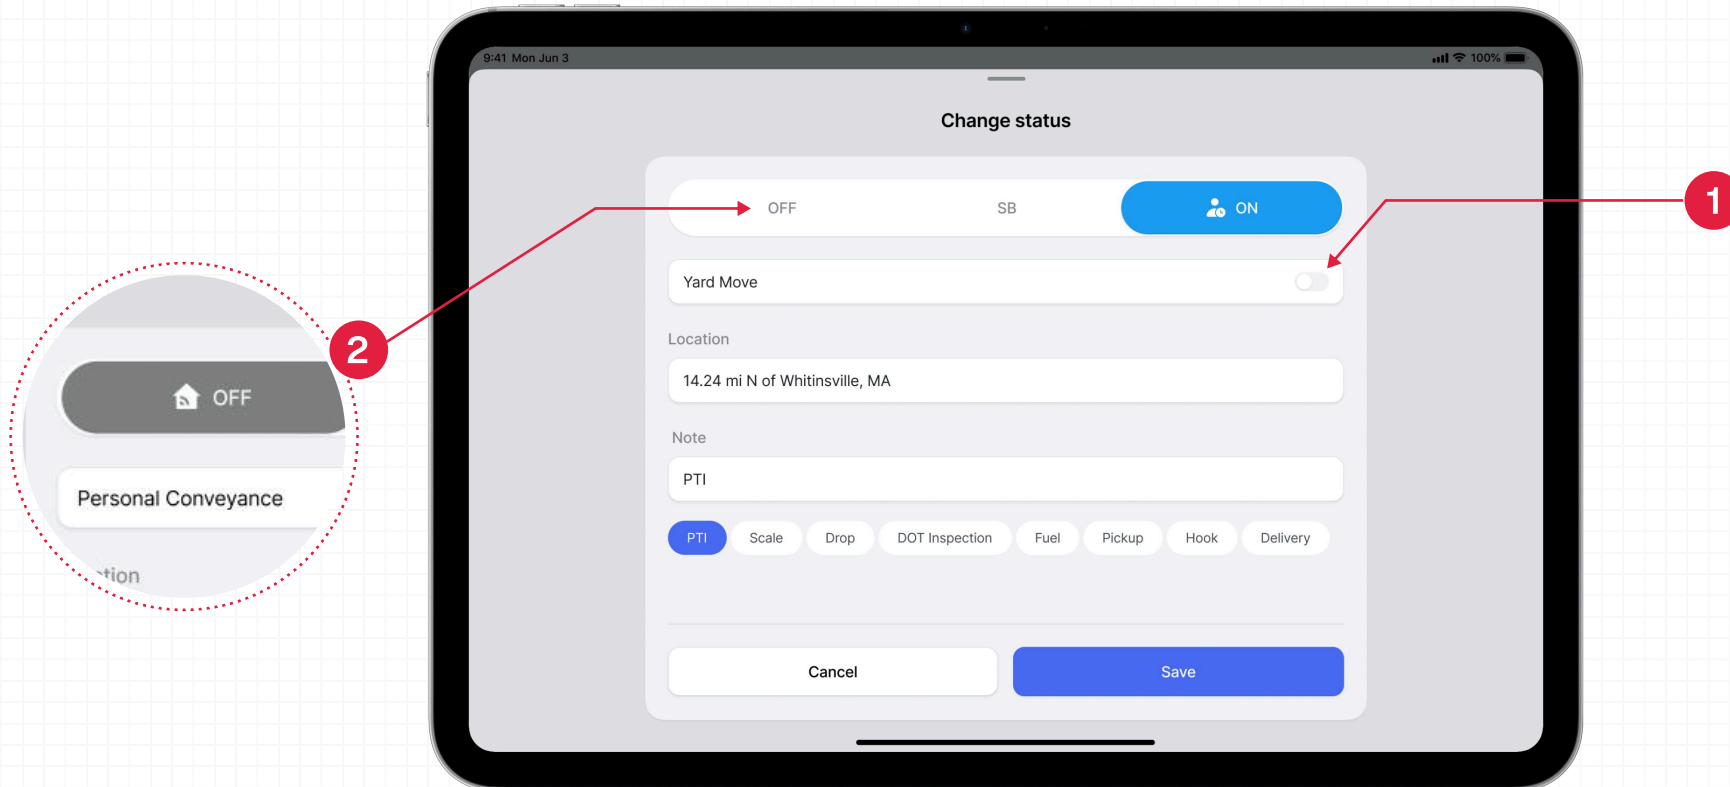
9:41 Mon Jun 3

100%

Change status

OFF

SB

ON

Yard Move

Location

14.24 mi N of Whitinsville, MA

Note

PTI

PTI Scale Drop DOT Inspection Fuel Pickup Hook Delivery

Cancel

Save

1

2

OFF

Personal Conveyance

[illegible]tion